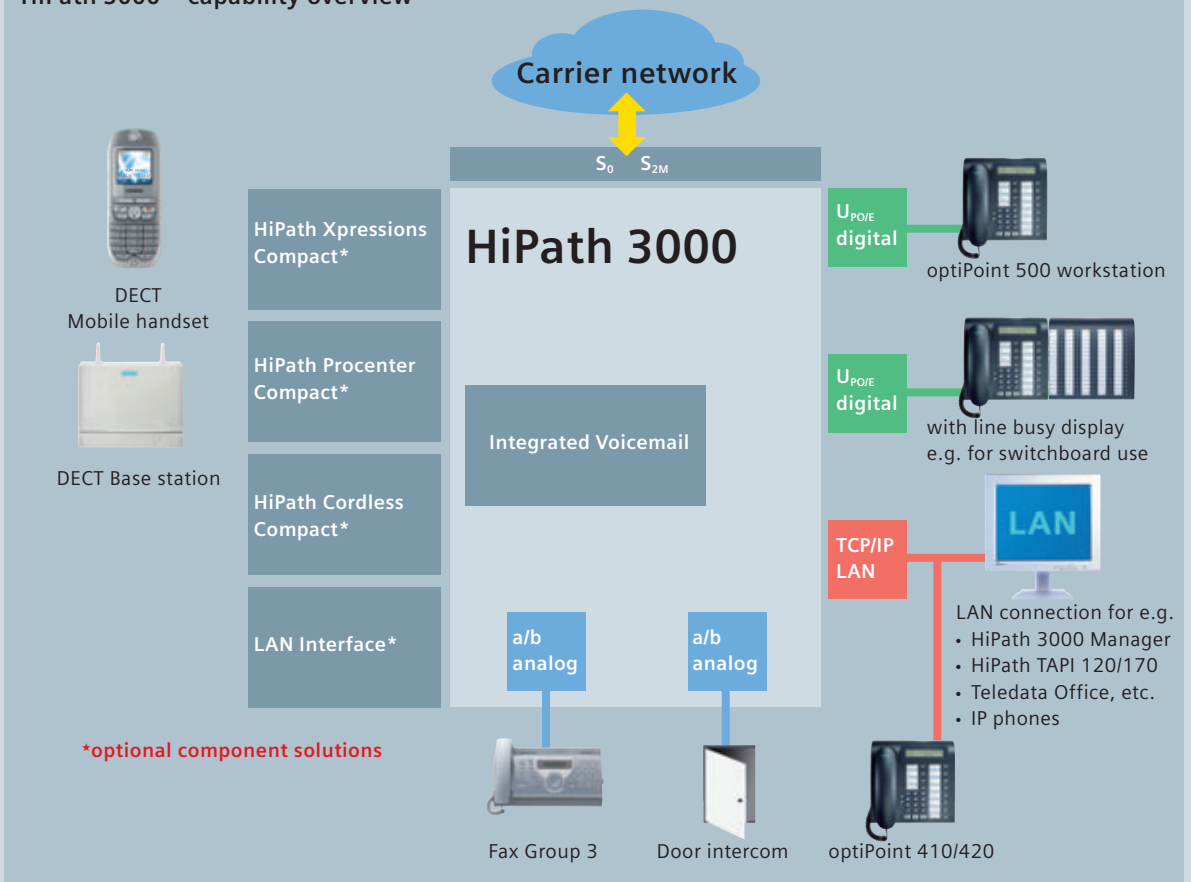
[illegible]

Carrier network

$S_0$ $S_{2M}$

DECT Mobile handset

DECT Base station

HiPath Xpressions Compact*

HiPath Procenter Compact*

HiPath Cordless Compact*

LAN Interface*

HiPath 3000

Integrated Voicemail

a/b analog

a/b analog

$U_{PO/E}$ digital

optiPoint 500 workstation

$U_{PO/E}$ digital

with line busy display e.g. for switchboard use

LAN

TCP/IP LAN

LAN connection for e.g.
• HiPath 3000 Manager
• HiPath TAPI 120/170
• Teledata Office, etc.
• IP phones

*optional component solutions

Fax Group 3

Door intercom

optiPoint 410/420